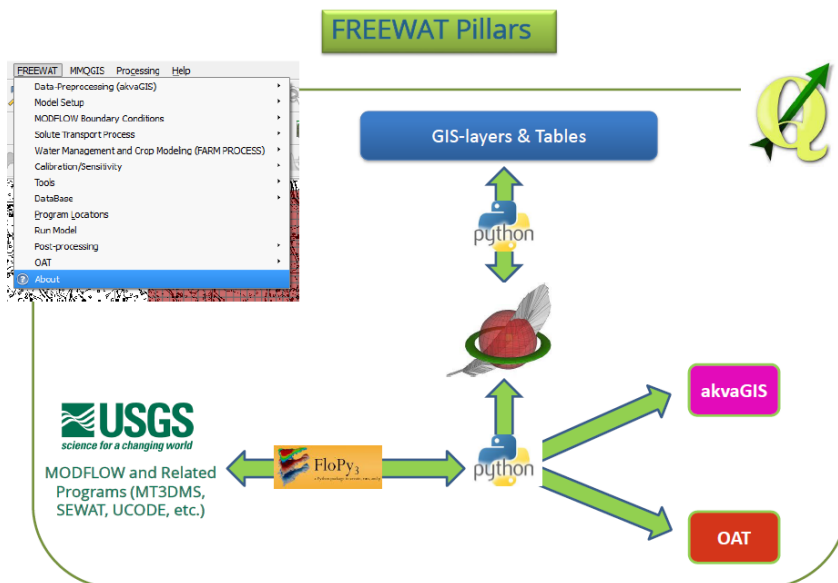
FREEWAT Pillars

FREEWAT MMQGIS Processing Help

Data-Preprocessing (akvaGIS)
Model Setup
MODFLOW Boundary Conditions
Solute Transport Process
Water Management and Crop Modeling (FARM PROCESS)
Calibration/Sensitivity
Tools
DataBase
Program Locations
Run Model
Post-processing
OAT
About

GIS-layers & Tables

python

USGS
science for a changing world

MODFLOW and Related Programs (MT3DMS, SEWAT, UCODE, etc.)

FloPy3

python

akvaGIS

OAT